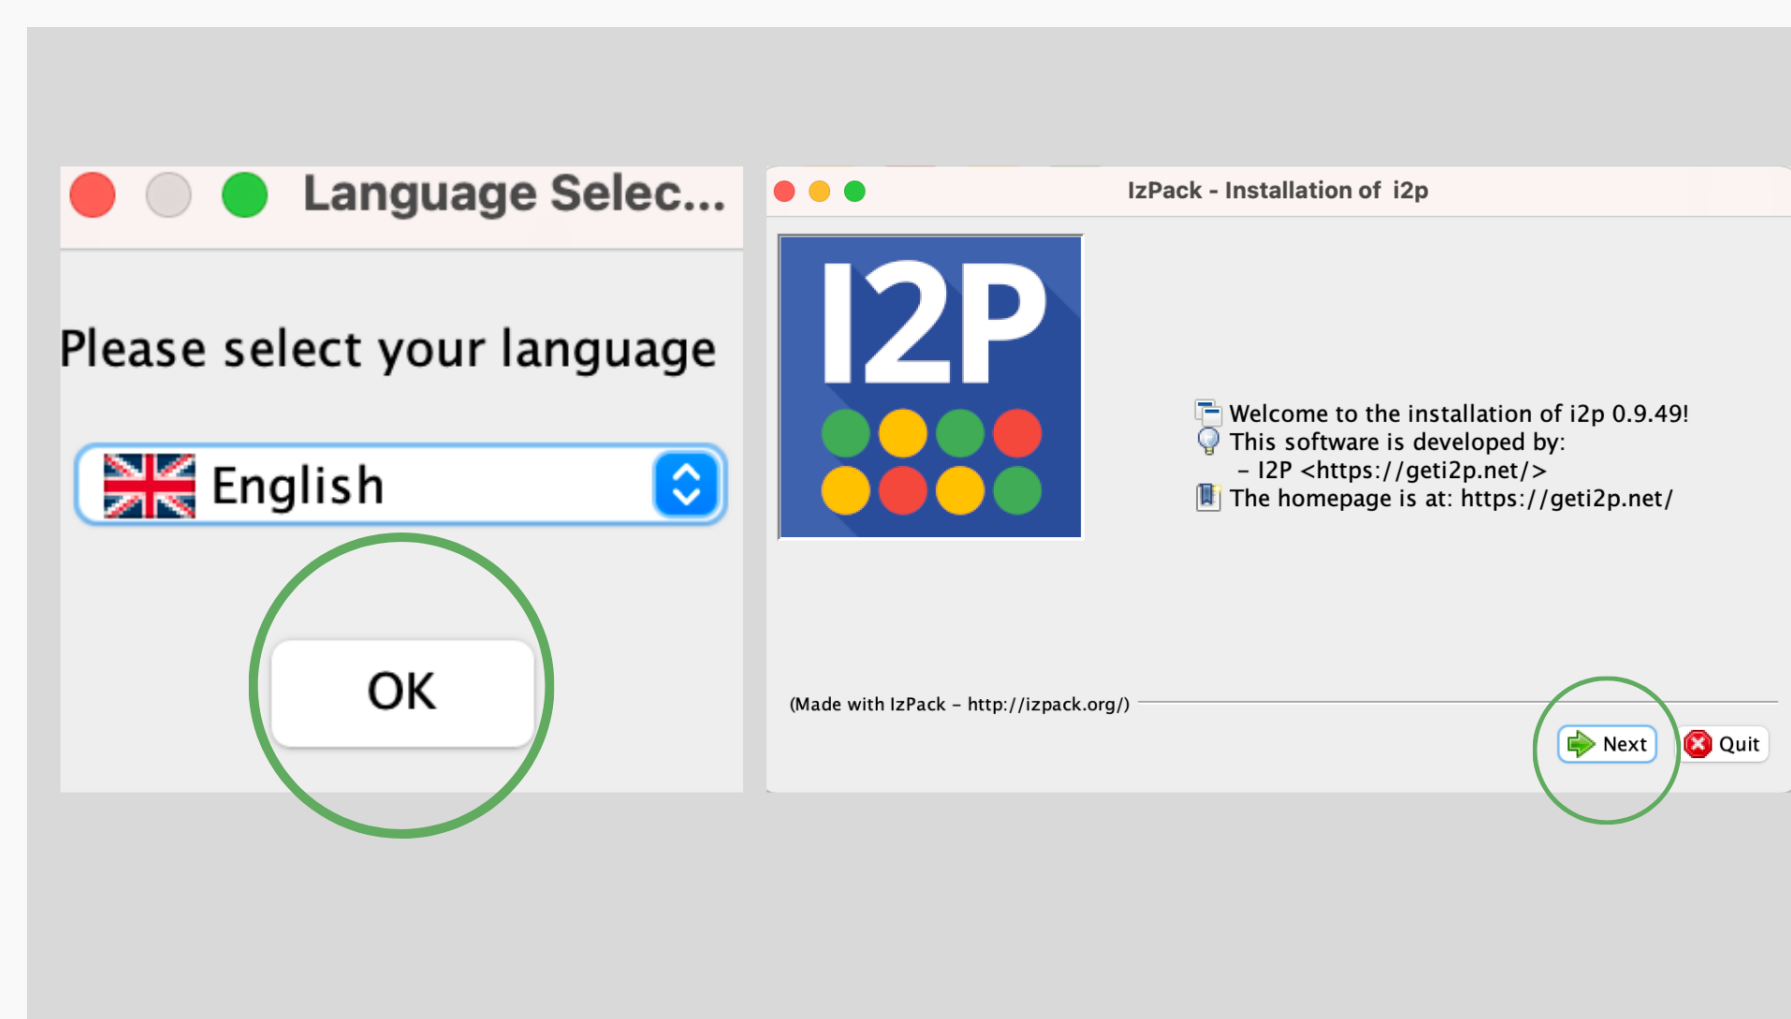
Language Selec...

Please select your language

English

OK

IzPack - Installation of i2p

I2P

Welcome to the installation of i2p 0.9.49!
This software is developed by:
- I2P <https://geti2p.net/>
The homepage is at: https://geti2p.net/

(Made with IzPack - http://izpack.org/)

Next

Quit